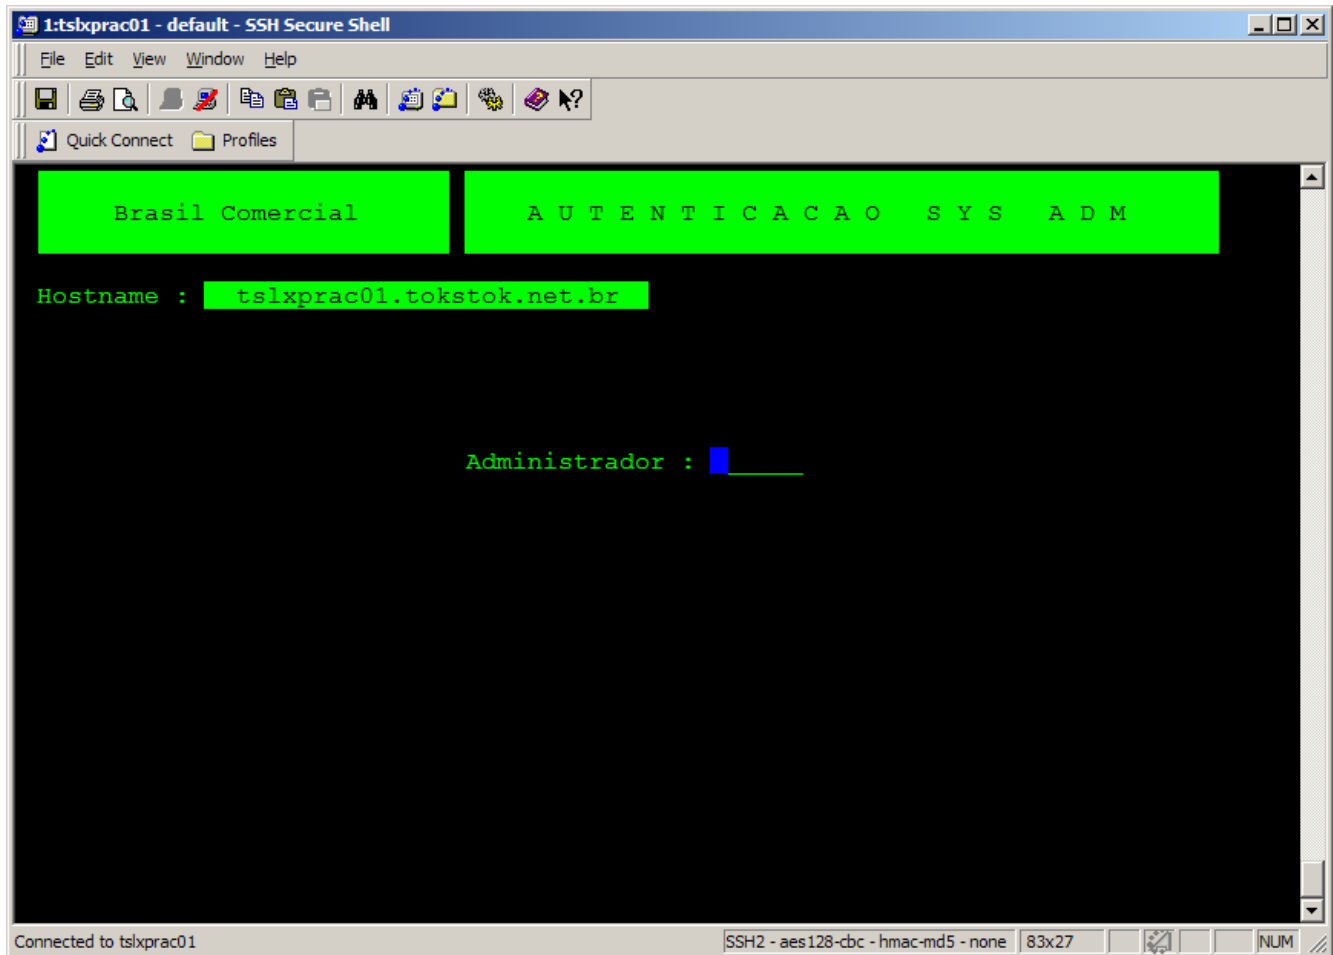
1:tslxprac01 - default - SSH Secure Shell

File Edit View Window Help

Quick Connect Profiles

Brasil Comercial

A U T E N T I C A C A O S Y S A D M

Hostname : tslxprac01.tokstok.net.br

Administrador : ____

Connected to tslxprac01

SSH2 - aes128-cbc - hmac-md5 - none

83x27

NUM